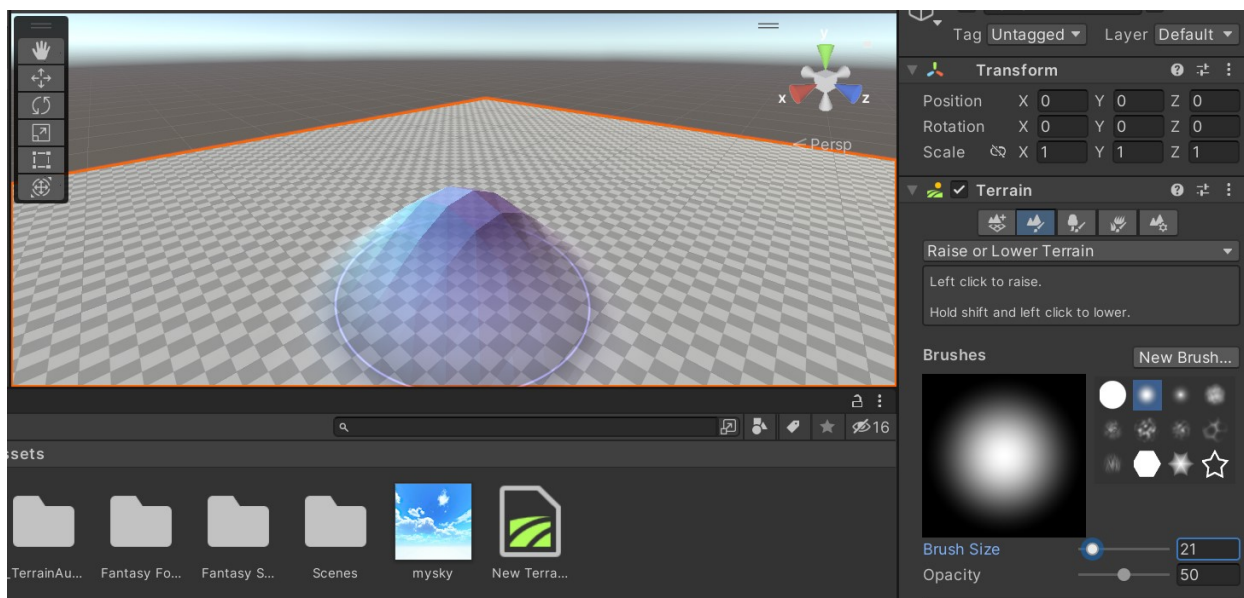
y
x
z
< Persp

Tag Untagged Layer Default

Transform
Position X 0 Y 0 Z 0
Rotation X 0 Y 0 Z 0
Scale X 1 Y 1 Z 1

Terrain
Raise or Lower Terrain
Left click to raise.

Hold shift and left click to lower.

Brushes
New Brush...

Brush Size 21
Opacity 50

16
ssets

_TerrainAu... Fantasy Fo... Fantasy S... Scenes mysky New Terra...